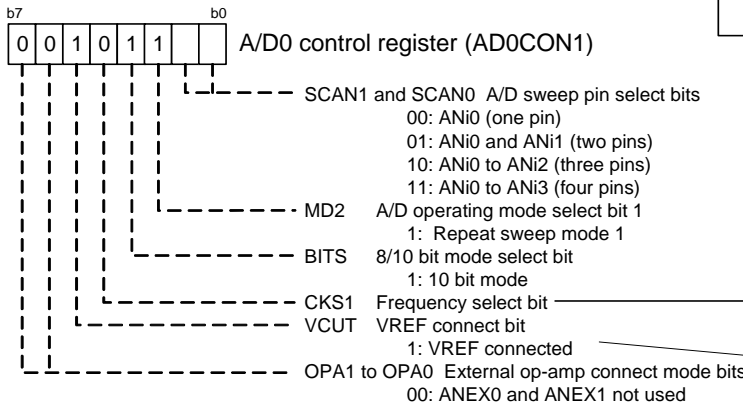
b7 b0

| 0 | 0 | 1 | 0 | 1 | 1 | | |
|---|---|---|---|---|---|---|---|

A/D0 control register (AD0CON1)

SCAN1 and SCAN0 A/D sweep pin select bits
00: ANi0 (one pin)
01: ANi0 and ANi1 (two pins)
10: ANi0 to ANi2 (three pins)
11: ANi0 to ANi3 (four pins)

MD2 A/D operating mode select bit 1
1: Repeat sweep mode 1

BITS 8/10 bit mode select bit
1: 10 bit mode

CKS1 Frequency select bit

VCUT VREF connect bit
1: VREF connected

OPA1 to OPA0 External op-amp connect mode bits
00: ANEX0 and ANEX1 not used